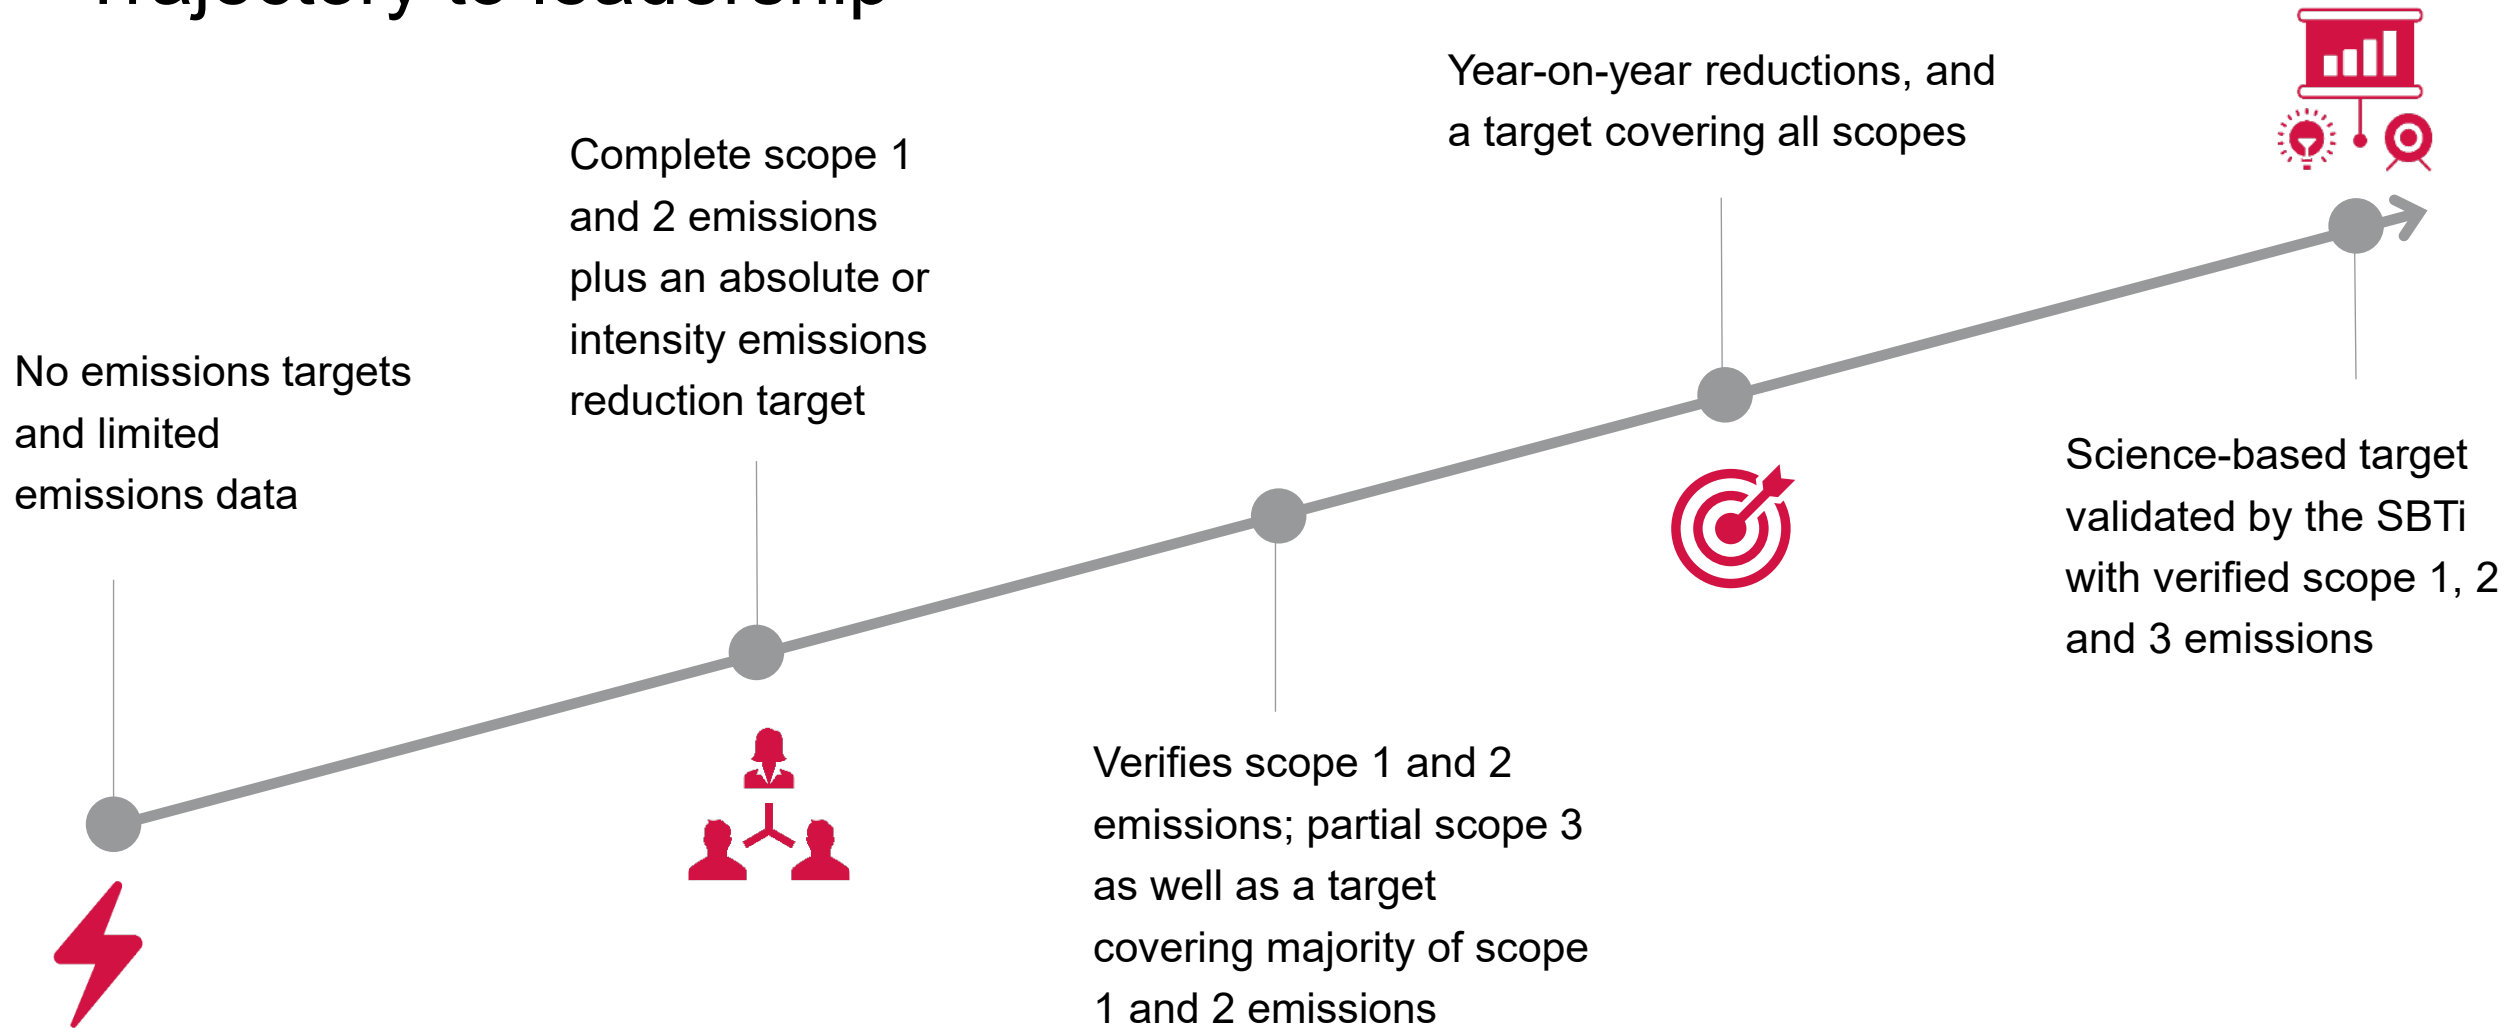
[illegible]

No emissions targets and limited emissions data

Complete scope 1 and 2 emissions plus an absolute or intensity emissions reduction target

Verifies scope 1 and 2 emissions; partial scope 3 as well as a target covering majority of scope 1 and 2 emissions

Year-on-year reductions, and a target covering all scopes

Science-based target validated by the SBTi with verified scope 1, 2 and 3 emissions